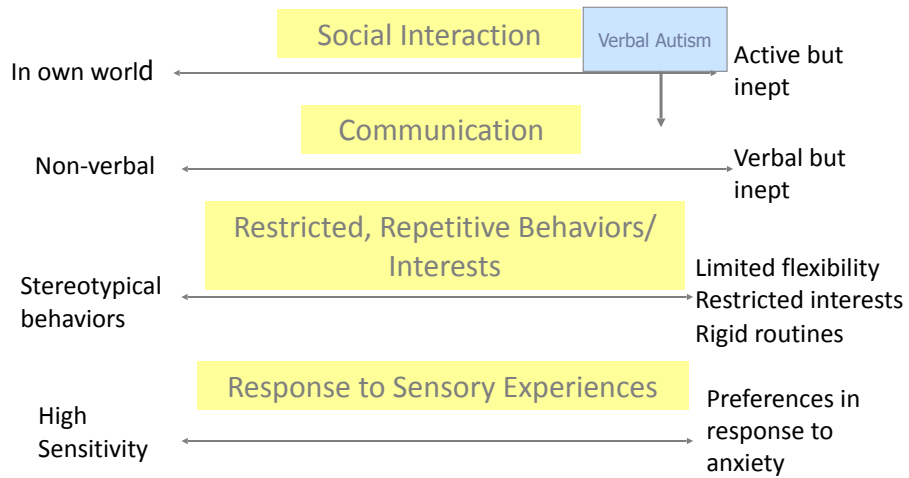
Social Interaction

Verbal Autism

In own world

Active but inept

Communication

Non-verbal

Verbal but inept

Restricted, Repetitive Behaviors/ Interests

Stereotypical behaviors

Limited flexibility
Restricted interests
Rigid routines

Response to Sensory Experiences

High Sensitivity

Preferences in response to anxiety